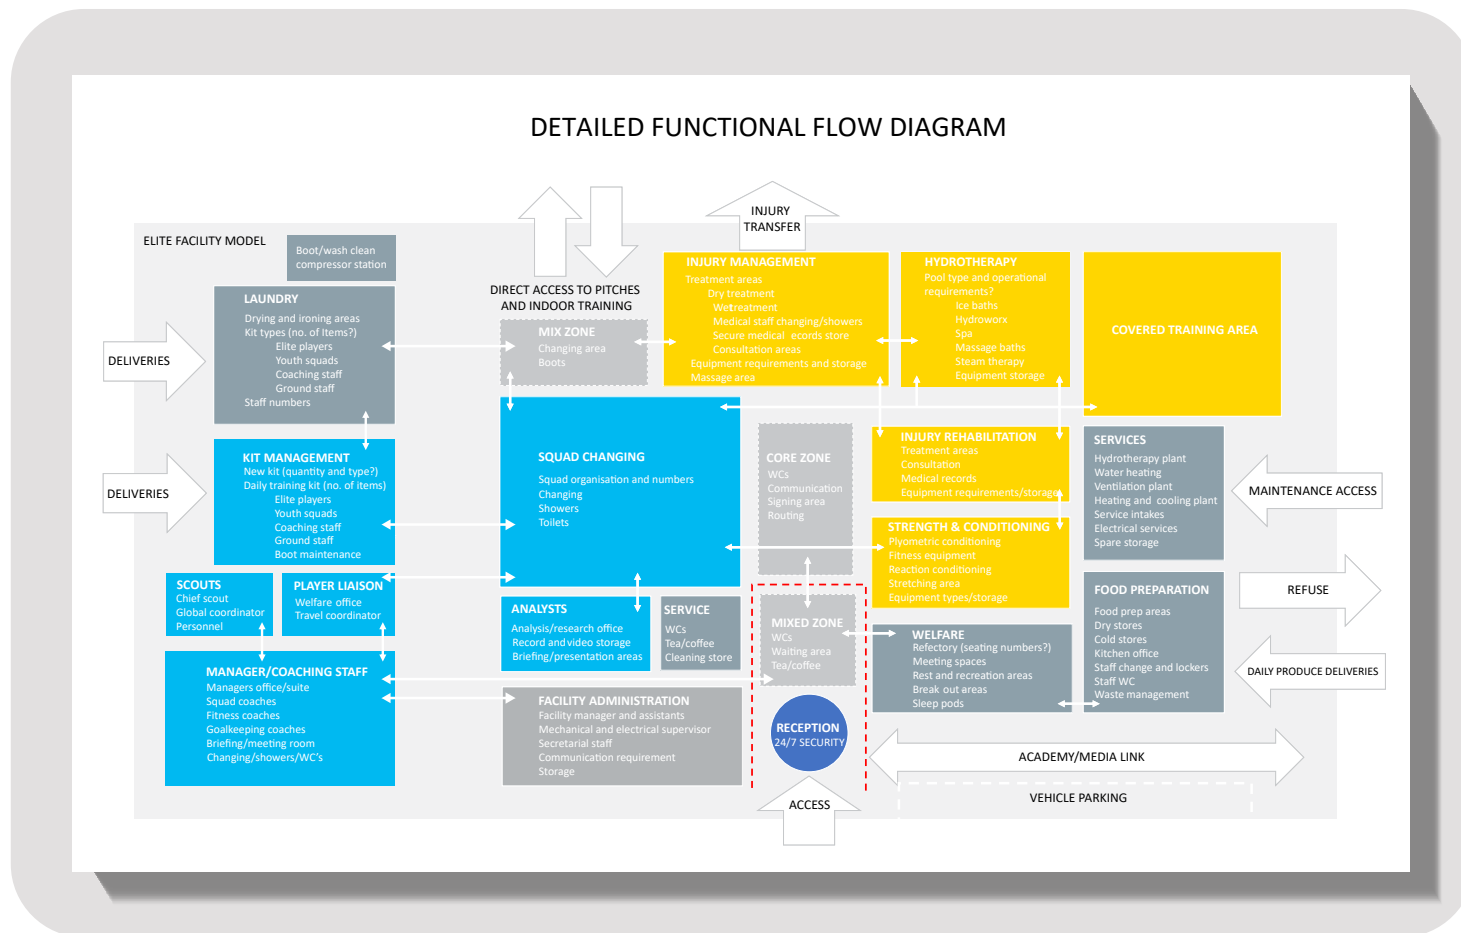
DETAILED FUNCTIONAL FLOW DIAGRAM

ELITE FACILITY MODEL

Boot/wash clean
compressor station

LAUNDRY
Drying and ironing areas
Kit types (no. of Items?)
Elite players
Youth squads
Coaching staff
Ground staff
Staff numbers

DELIVERIES

DELIVERIES

KIT MANAGEMENT
New kit (quantity and type?)
Daily training kit (no. of items)
Elite players
Youth squads
Coaching staff
Ground staff
Boot maintenance

SCOUTS
Chief scout
Global coordinator
Personnel

PLAYER LIAISON
Welfare office
Travel coordinator

MANAGER/COACHING STAFF
Managers office/suite
Squad coaches
Fitness coaches
Goalkeeping coaches
Briefing/meeting room
Changing/showers/WC's

DIRECT ACCESS TO PITCHES AND INDOOR TRAINING

MIX ZONE
Changing area
Boots

SQUAD CHANGING
Squad organisation and numbers
Changing
Showers
Toilets

ANALYSTS
Analysis/research office
Record and video storage
Briefing/presentation areas

SERVICE
WCs
Tea/coffee
Cleaning store

FACILITY ADMINISTRATION
Facility manager and assistants
Mechanical and electrical supervisor
Secretarial staff
Communication requirement
Storage

INJURY TRANSFER

INJURY MANAGEMENT
Treatment areas
Dry treatment
Wetreatment
Medical staff changing/showers
Secure medical ecords store
Consultation areas
Equipment requirements and storage
Massage area

HYDROTHERAPY
Pool type and operational requirements?
Ice baths
Hydroworx
Spa
Massage baths
Steam therapy
Equipment storage

COVERED TRAINING AREA

CORE ZONE
WCs
Communication
Signing area
Routing

INJURY REHABILITATION
Treatment areas
Consultation
Medical records
Equipment requirements/storage

STRENGTH & CONDITIONING
Plyometric conditioning
Fitness equipment
Reaction conditioning
Stretching area
Equipment types/storage

MIXED ZONE
WCs
Waiting area
Tea/coffee

RECEPTION
24/7 SECURITY

ACCESS

WELFARE
Refectory (seating numbers?)
Meeting spaces
Rest and recreation areas
Break out areas
Sleep pods

SERVICES
Hydrotherapy plant
Water heating
Ventilation plant
Heating and cooling plant
Service intakes
Electrical services
Spare storage

MAINTENANCE ACCESS

FOOD PREPARATION
Food prep areas
Dry stores
Cold stores
Kitchen office
Staff change and lockers
Staff WC
Waste management

REFUSE

DAILY PRODUCE DELIVERIES

ACADEMY/MEDIA LINK

VEHICLE PARKING